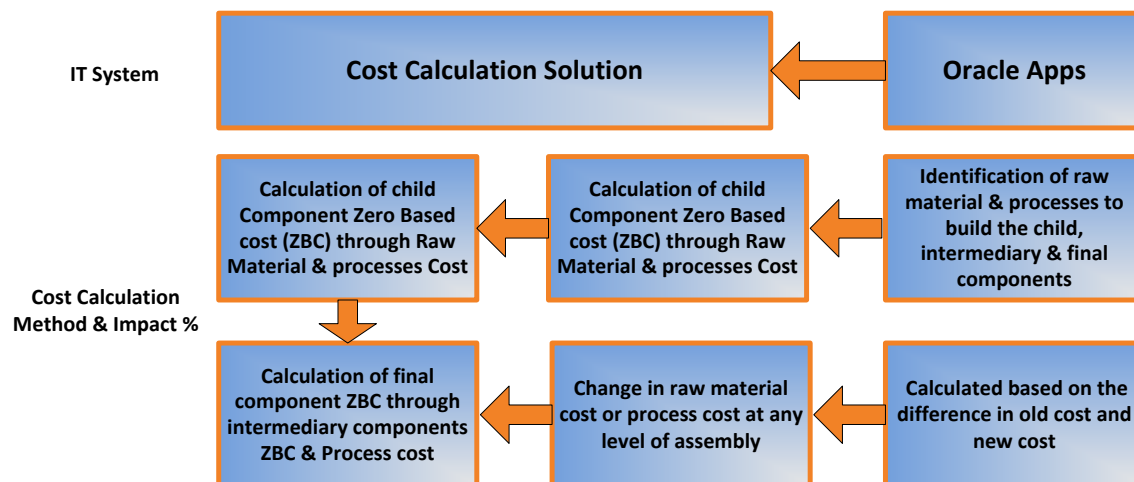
IT System

Cost Calculation Solution

Oracle Apps

Cost Calculation Method & Impact %

Calculation of child Component Zero Based cost (ZBC) through Raw Material & processes Cost

Calculation of child Component Zero Based cost (ZBC) through Raw Material & processes Cost

Identification of raw material & processes to build the child, intermediary & final components

Calculation of final component ZBC through intermediary components ZBC & Process cost

Change in raw material cost or process cost at any level of assembly

Calculated based on the difference in old cost and new cost